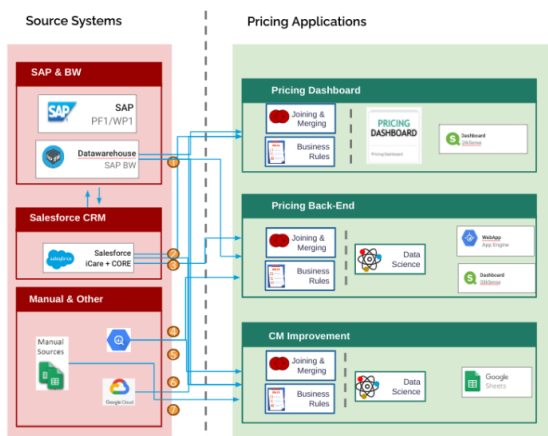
Source Systems

Pricing Applications

SAP & BW

SAP
SAP
PF1/WP1

Datawarehouse
SAP BW

1

Salesforce CRM

salesforce
Salesforce
iCare + CORE

2

3

Manual & Other

Manual Sources

4

5

Google Cloud

6

7

Pricing Dashboard

Joining & Merging

Business Rules

PRICING DASHBOARD
Pricing Dashboard

Dashboard
Qlik Sense

Pricing Back-End

Joining & Merging

Business Rules

Data Science

WebApp
App Engine

Dashboard
Qlik Sense

CM Improvement

Joining & Merging

Business Rules

Data Science

Google Sheets